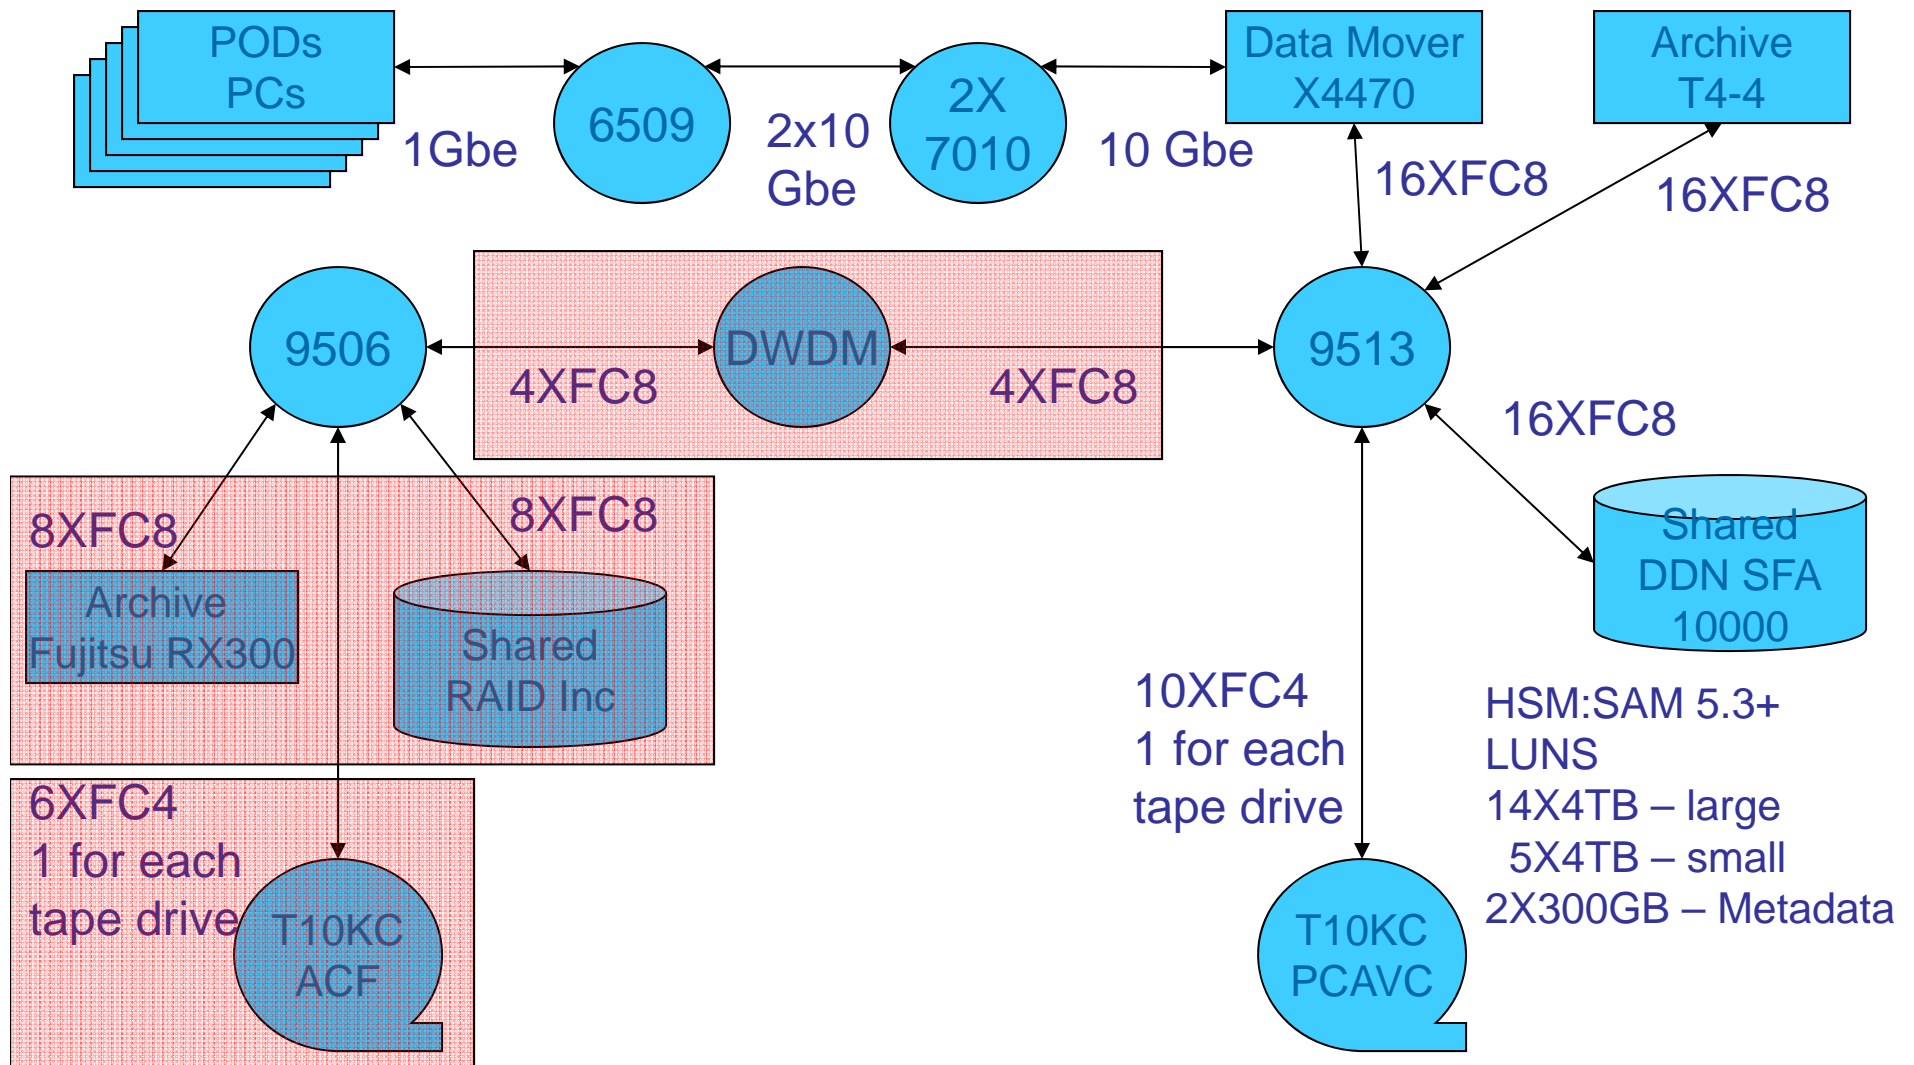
PODs
PCs

1Gbe

6509

2x10
Gbe

2X
7010

10 Gbe

Data Mover
X4470

Archive
T4-4

16XFC8

16XFC8

9506

DWDM

4XFC8

4XFC8

9513

16XFC8

8XFC8

8XFC8

Archive
Fujitsu RX300

Shared
RAID Inc

Shared
DDN SFA
10000

10XFC4
1 for each
tape drive

HSM:SAM 5.3+
LUNS
14X4TB – large
5X4TB – small
2X300GB – Metadata

6XFC4
1 for each
tape drive

T10KC
ACF

T10KC
PCAVC